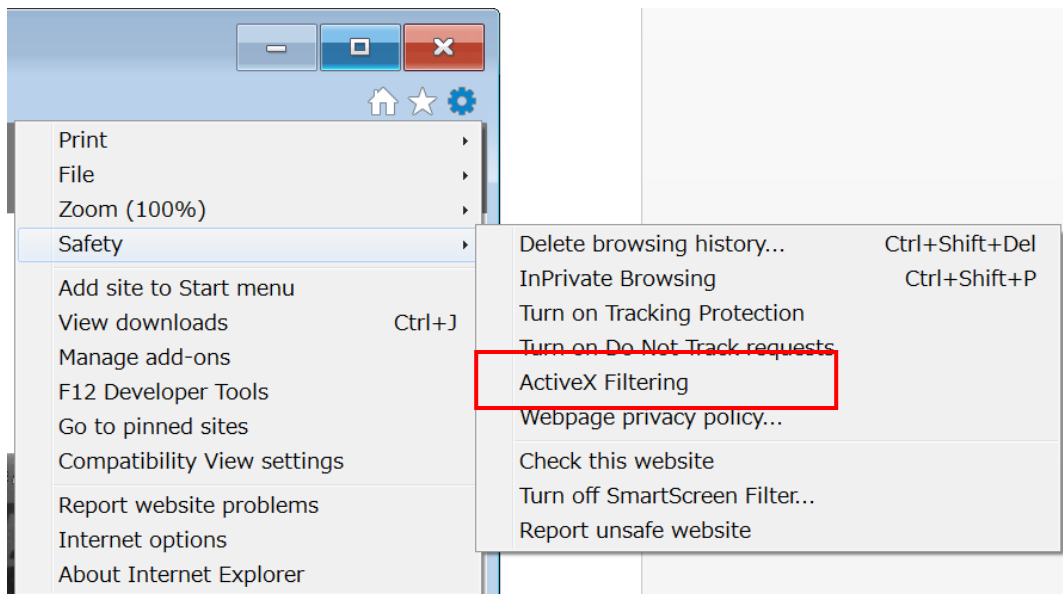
Print
File
Zoom (100%)
Safety

Add site to Start menu
View downloads Ctrl+J
Manage add-ons
F12 Developer Tools
Go to pinned sites
Compatibility View settings

Report website problems
Internet options
About Internet Explorer

Delete browsing history... Ctrl+Shift+Del
InPrivate Browsing Ctrl+Shift+P
Turn on Tracking Protection
Turn on Do Not Track requests
ActiveX Filtering
Webpage privacy policy...

Check this website
Turn off SmartScreen Filter...
Report unsafe website